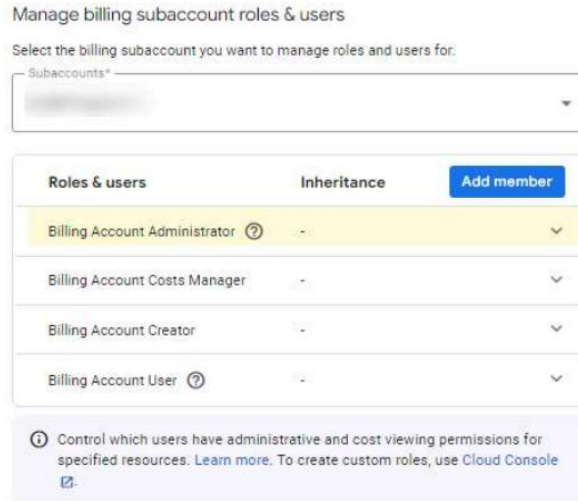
Manage billing subaccount roles & users

Select the billing subaccount you want to manage roles and users for.

Subaccounts*

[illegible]

| Roles & users | Inheritance | Add member |
|---|---|---|
| Billing Account Administrator | - | |
| Billing Account Costs Manager | - | |
| Billing Account Creator | - | |
| Billing Account User | - | |

Control which users have administrative and cost viewing permissions for specified resources. Learn more. To create custom roles, use Cloud Console.